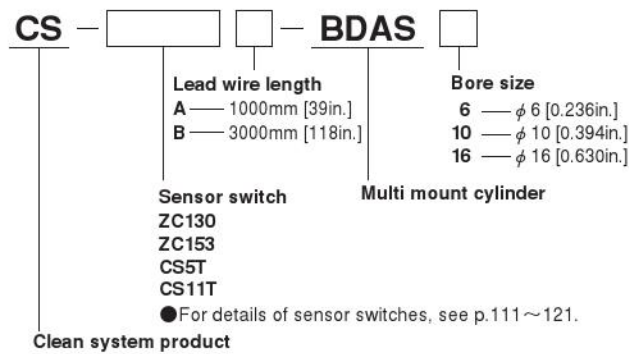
CS — [ ] [ ] — BDAS [ ]

Lead wire length
A — 1000mm [39in.]
B — 3000mm [118in.]

Bore size
6 — $\phi$ 6 [0.236in.]
10 — $\phi$ 10 [0.394in.]
16 — $\phi$ 16 [0.630in.]

Multi mount cylinder

Sensor switch
ZC130
ZC153
CS5T
CS11T
●For details of sensor switches, see p.111～121.

Clean system product